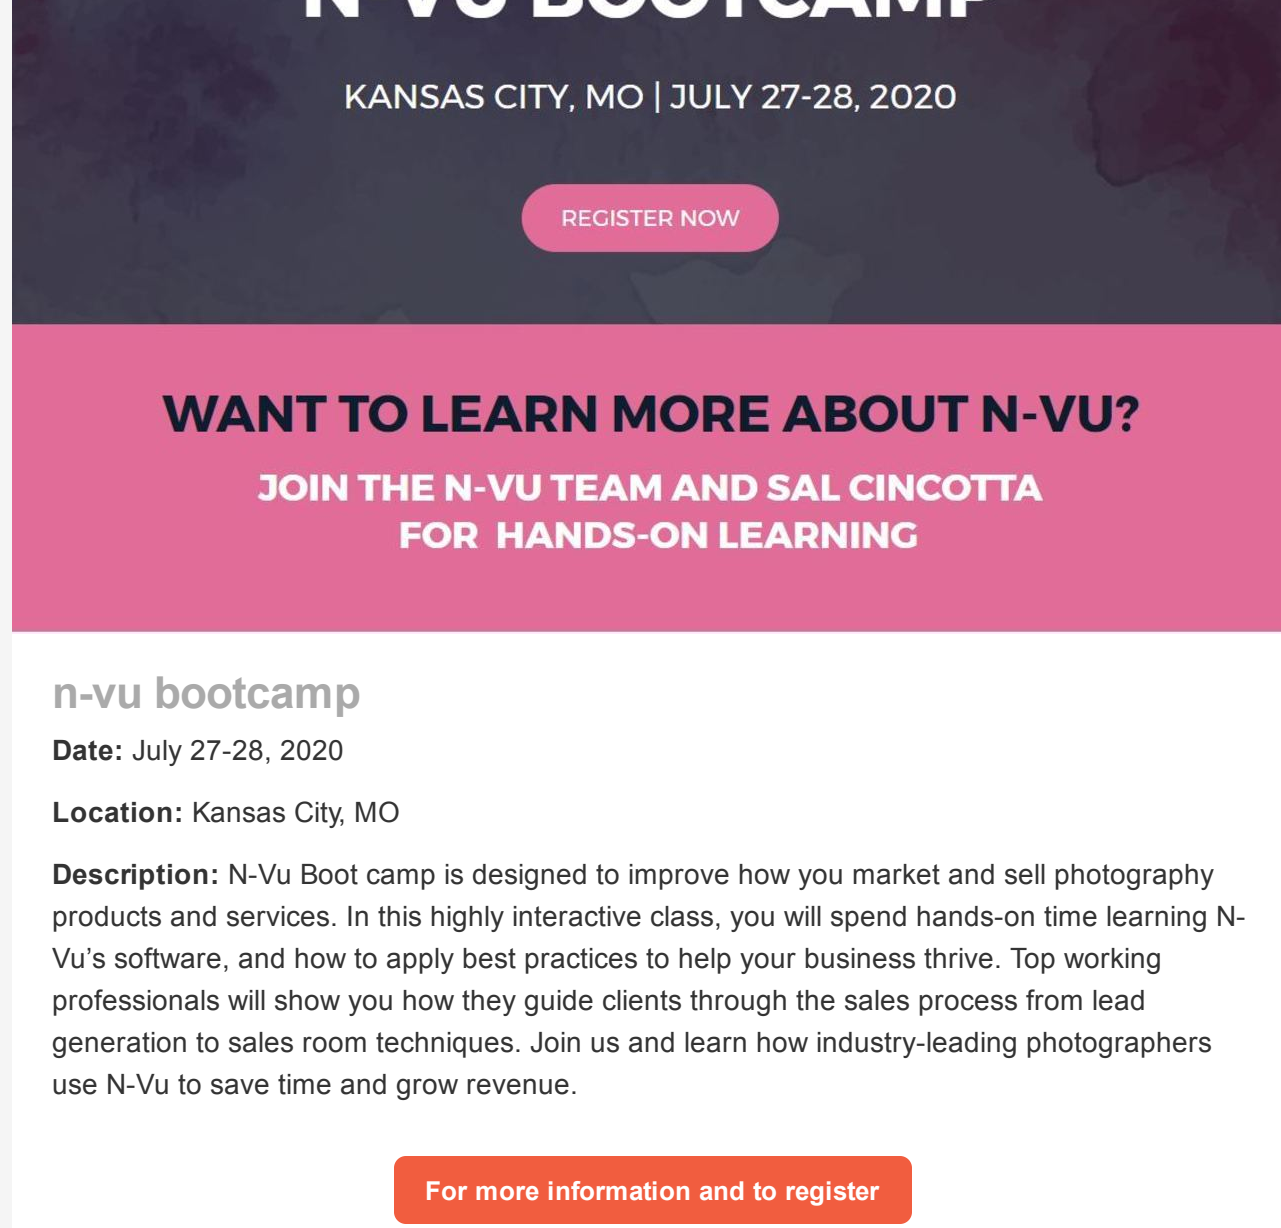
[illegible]

KANSAS CITY, MO | JULY 27-28, 2020

REGISTER NOW

WANT TO LEARN MORE ABOUT N-VU?

JOIN THE N-VU TEAM AND SAL CINCOTTA FOR HANDS-ON LEARNING

n-vu bootcamp

**Date:** July 27-28, 2020

**Location:** Kansas City, MO

**Description:** N-Vu Boot camp is designed to improve how you market and sell photography products and services. In this highly interactive class, you will spend hands-on time learning N-Vu's software, and how to apply best practices to help your business thrive. Top working professionals will show you how they guide clients through the sales process from lead generation to sales room techniques. Join us and learn how industry-leading photographers use N-Vu to save time and grow revenue.

For more information and to register